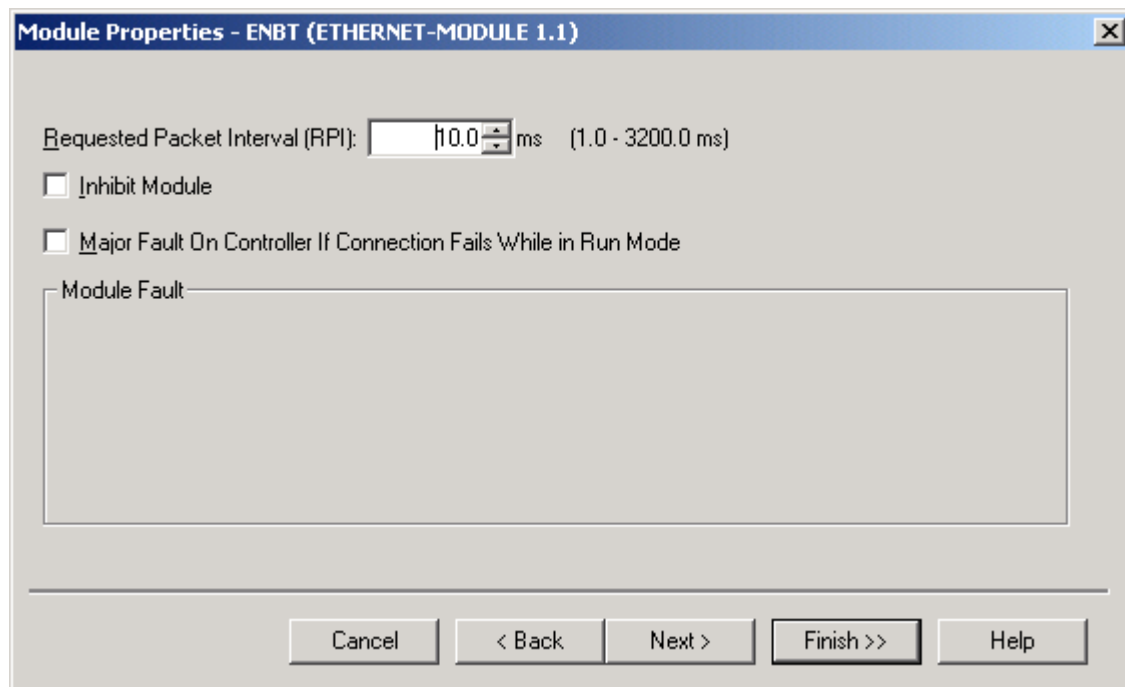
Module Properties - ENBT (ETHERNET-MODULE 1.1)

Requested Packet Interval (RPI): 10.0 ms (1.0 - 3200.0 ms)

Inhibit Module

Major Fault On Controller If Connection Fails While in Run Mode

Module Fault

Cancel
< Back
Next >
Finish >>
Help